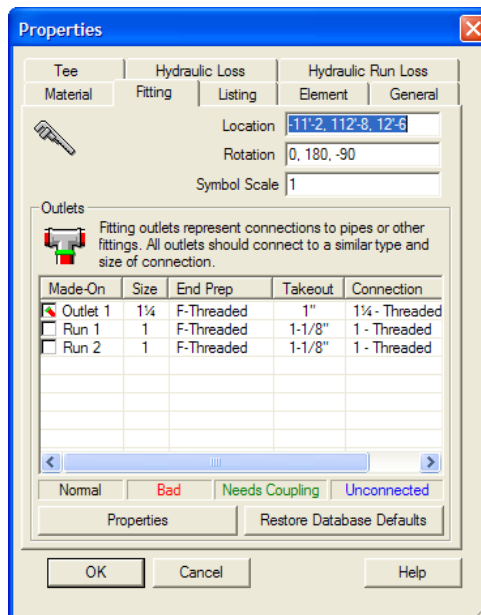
Properties

Tee | Hydraulic Loss | Hydraulic Run Loss
Material | Fitting | Listing | Element | General

Location -11'-2, 112'-8, 12'-6
Rotation 0, 180, -90
Symbol Scale 1

Outlets
Fitting outlets represent connections to pipes or other fittings. All outlets should connect to a similar type and size of connection.

| Made-On | Size | End Prep | Takeout | Connection |
|---|---|---|---|---|
| Outlet 1 | 1¼ | F-Threaded | 1" | 1¼ - Threaded |
| Run 1 | 1 | F-Threaded | 1-1/8" | 1 - Threaded |
| Run 2 | 1 | F-Threaded | 1-1/8" | 1 - Threaded |

Normal | Bad | Needs Coupling | Unconnected

Properties | Restore Database Defaults

OK | Cancel | Help